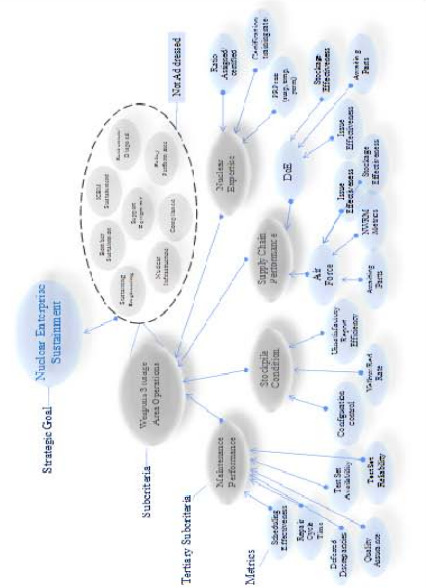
Strategic Goal
Nuclear Enterprise Sustainment
Subcriteria
Tertiary Subcriteria
Metrics
Not Addressed
Weapons Storage Area Operations
Sustaining Engineering
Base Infrastructure
ICBM Sustainment
Readiness/ Diagnostics
Support Equipment
Policy Synchronization
Nuclear Infrastructure
Compliance
Maintenance Performance
Stockpile Condition
Supply Chain Performance
Nuclear Expertise
Scheduling Effectiveness
Repair Cycle Time
Deferred Discrepancies
Quality Assurance
Test Set Availability
Test Set Reliability
Configuration control
Valid Red Rate
Unsatisfactory Report Efficiency
Air Force
DoE
Awaiting Parts
NWRM Metrics
Issue Effectiveness
Stockage Effectiveness
Issue Effectiveness
Stockage Effectiveness
Awaiting Parts
PRP rate (temp, temp, perm)
Ratio Assigned: certified
Certification timeliness